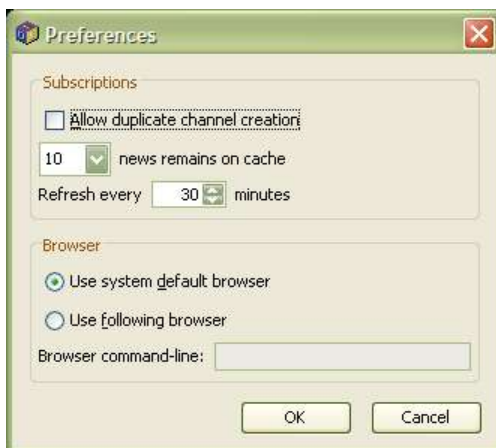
Preferences

Subscriptions

Allow duplicate channel creation

10 news remains on cache

Refresh every 30 minutes

Browser

Use system default browser

Use following browser

Browser command-line:

OK Cancel